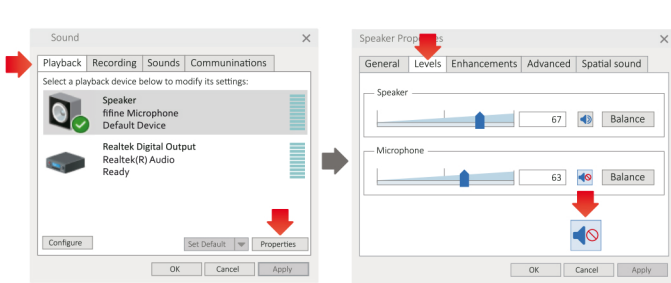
Sound

Playback Recording Sounds Communinations

Select a playback device below to modify its settings:

Speaker
fifine Microphone
Default Device

Realtek Digital Output
Realtek(R) Audio
Ready

Configure

Set Default

Properties

OK Cancel Apply

Speaker Prope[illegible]

General Levels Enhancements Advanced Spatial sound

Speaker

67

Balance

Microphone

63

Balance

OK Cancel Apply